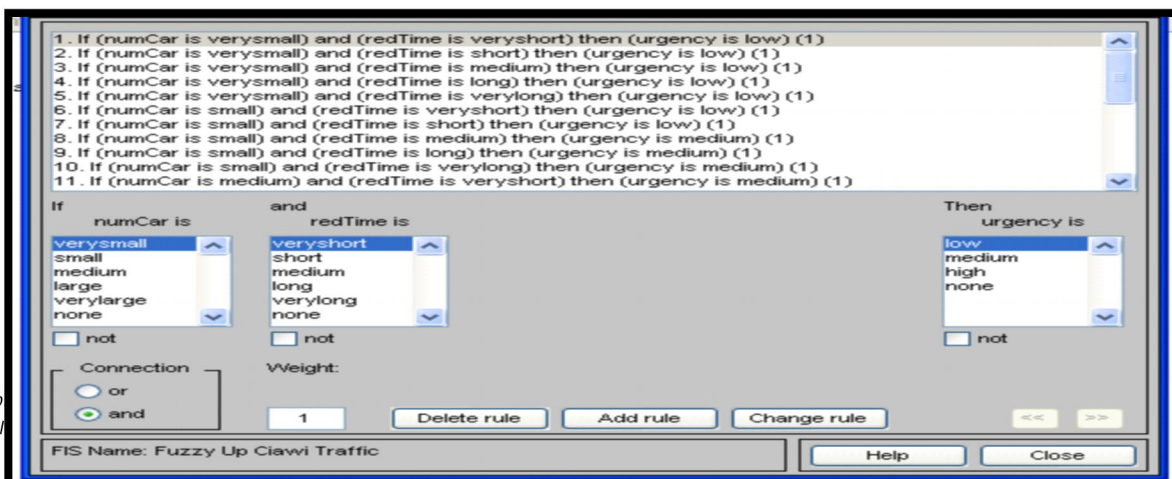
1. If (numCar is verysmall) and (redTime is veryshort) then (urgency is low) (1)
2. If (numCar is verysmall) and (redTime is short) then (urgency is low) (1)
3. If (numCar is verysmall) and (redTime is medium) then (urgency is low) (1)
4. If (numCar is verysmall) and (redTime is long) then (urgency is low) (1)
5. If (numCar is verysmall) and (redTime is verylong) then (urgency is low) (1)
6. If (numCar is small) and (redTime is veryshort) then (urgency is low) (1)
7. If (numCar is small) and (redTime is short) then (urgency is low) (1)
8. If (numCar is small) and (redTime is medium) then (urgency is medium) (1)
9. If (numCar is small) and (redTime is long) then (urgency is medium) (1)
10. If (numCar is small) and (redTime is verylong) then (urgency is medium) (1)
11. If (numCar is medium) and (redTime is veryshort) then (urgency is medium) (1)

If
numCar is
verysmall
small
medium
large
verylarge
none
not

and
redTime is
veryshort
short
medium
long
verylong
none
not

Then
urgency is
low
medium
high
none
not

Connection
or
and

Weight:
1

Delete rule
Add rule
Change rule
<<
>>

FIS Name: Fuzzy Up Ciawi Traffic
Help
Close